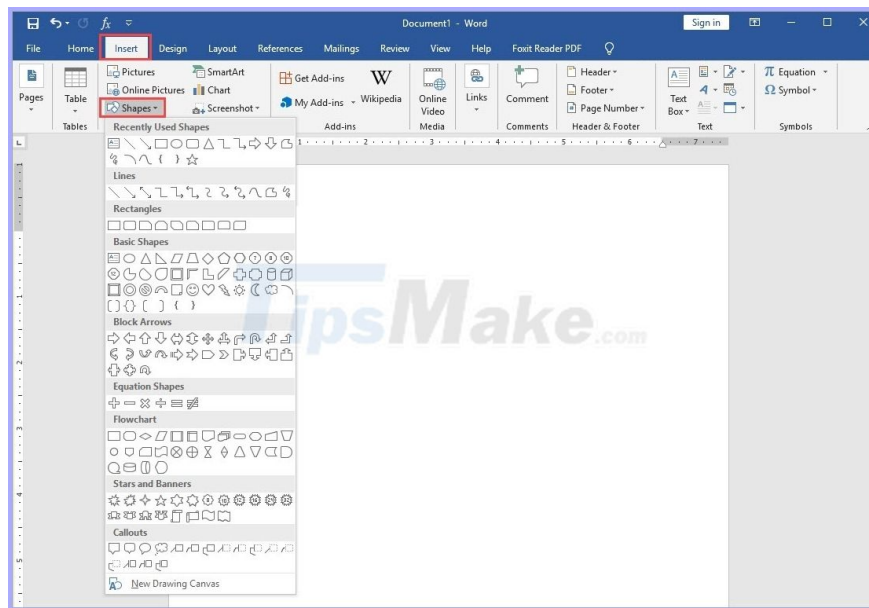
Document1 - Word

Sign in

File Home Insert Design Layout References Mailings Review View Help Foxit Reader PDF

Pages

Table

Tables

Pictures

Online Pictures

Shapes

SmartArt

Chart

Screenshot

Get Add-ins

My Add-ins

Wikipedia

Add-ins

Online Video

Media

Links

Comment

Comments

Header

Footer

Page Number

Header & Footer

Text Box

Text

Equation

Symbol

Symbols

Recently Used Shapes

Lines

Rectangles

Basic Shapes

Block Arrows

Equation Shapes

Flowchart

Stars and Banners

Callouts

New Drawing Canvas

TipsMake.com